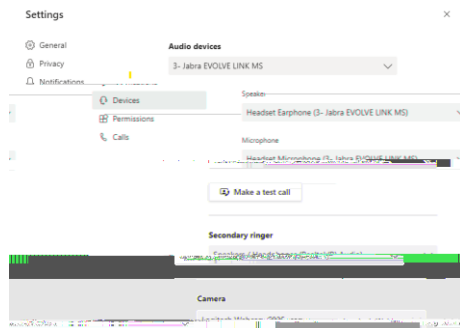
Settings

×

General

Privacy

Notifications

Devices

Permissions

Calls

Audio devices

3- Jabra EVOLVE LINK MS

Speaker

Headset Earphone (3- Jabra EVOLVE LINK MS)

Microphone

Headset Microphone (3- Jabra EVOLVE LINK MS)

Make a test call

Secondary ringer

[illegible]

Camera

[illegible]